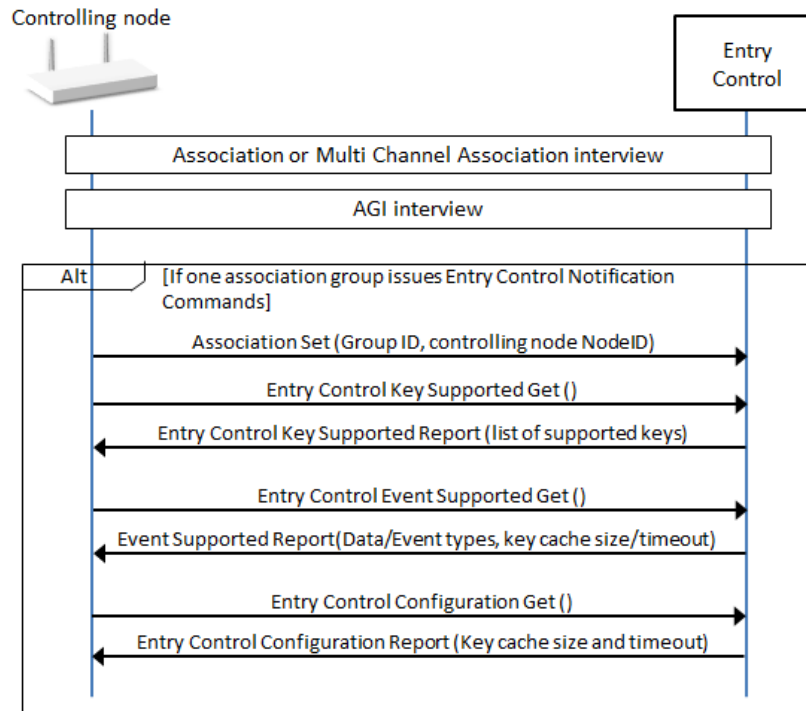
Controlling node

Entry Control

Association or Multi Channel Association interview

AGI interview

Alt

[If one association group issues Entry Control Notification Commands]

Association Set (Group ID, controlling node NodeID)

Entry Control Key Supported Get ()

Entry Control Key Supported Report (list of supported keys)

Entry Control Event Supported Get ()

Event Supported Report(Data/Event types, key cache size/timeout)

Entry Control Configuration Get ()

Entry Control Configuration Report (Key cache size and timeout)